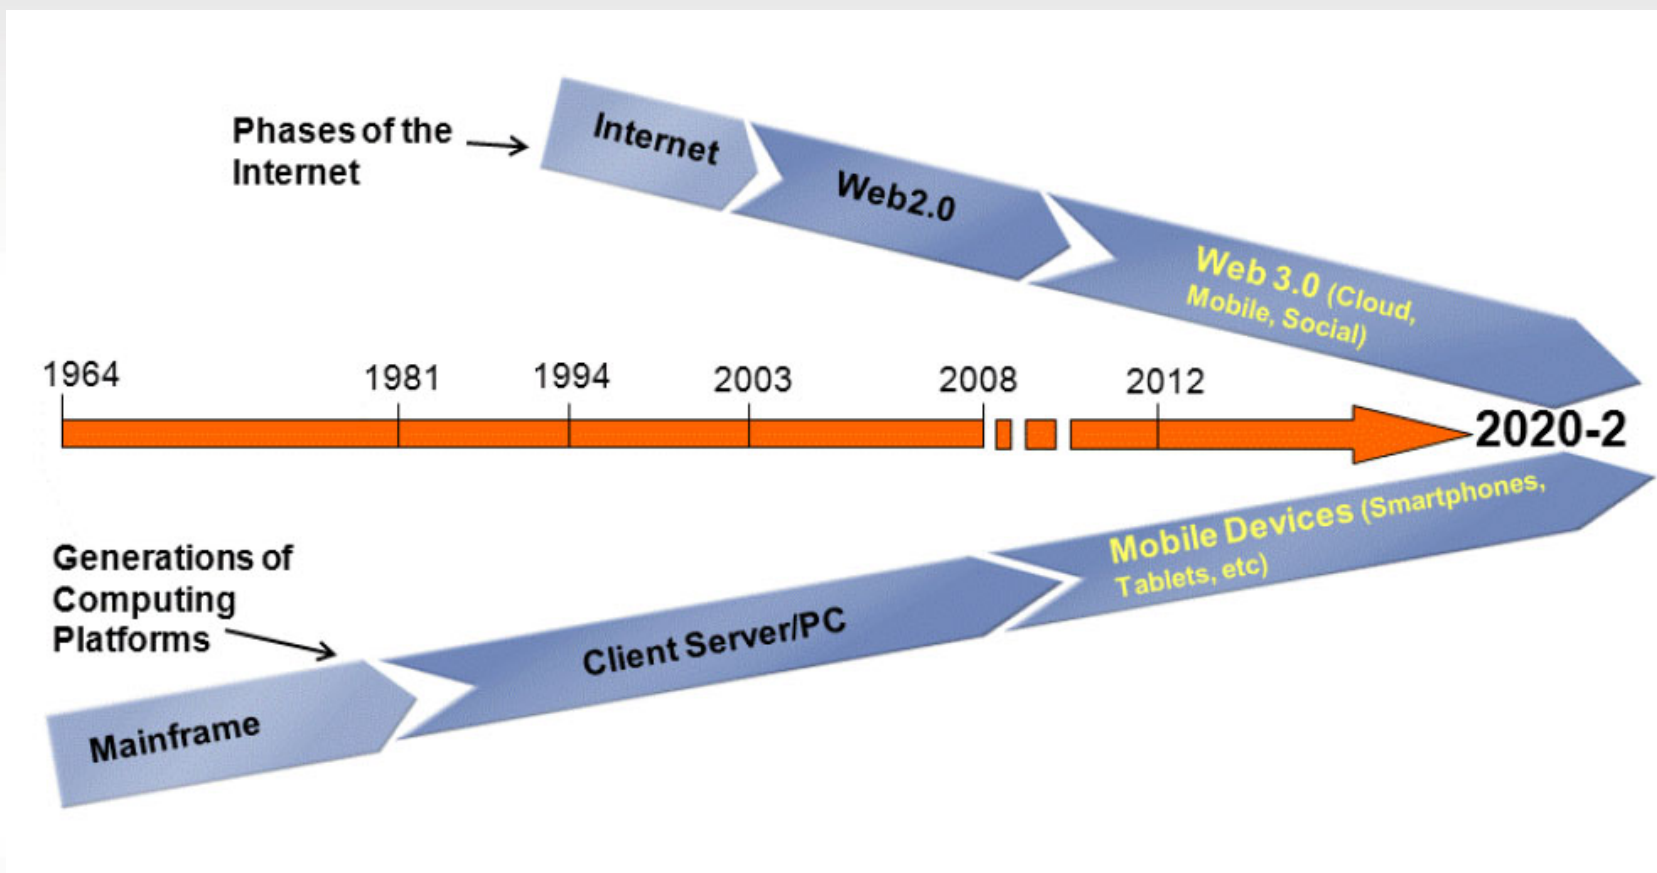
Phases of the Internet

Internet

Web2.0

Web 3.0 (Cloud, Mobile, Social)

1964

1981

1994

2003

2008

2012

2020-2

Generations of Computing Platforms

Mainframe

Client Server/PC

Mobile Devices (Smartphones, Tablets, etc)